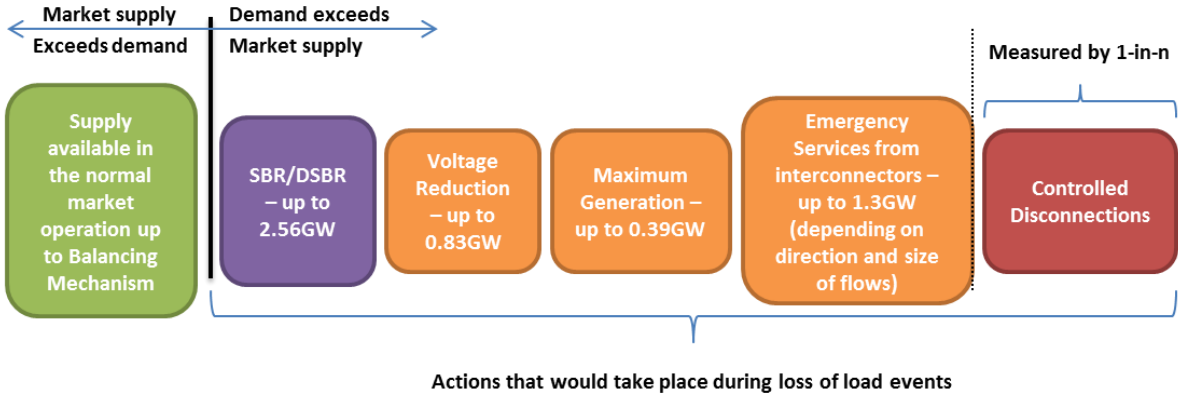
Market supply
Exceeds demand

Demand exceeds
Market supply

Measured by 1-in-n

Supply available in the normal market operation up to Balancing Mechanism

SBR/DSBR – up to 2.56GW

Voltage Reduction – up to 0.83GW

Maximum Generation – up to 0.39GW

Emergency Services from interconnectors – up to 1.3GW (depending on direction and size of flows)

Controlled Disconnections

Actions that would take place during loss of load events